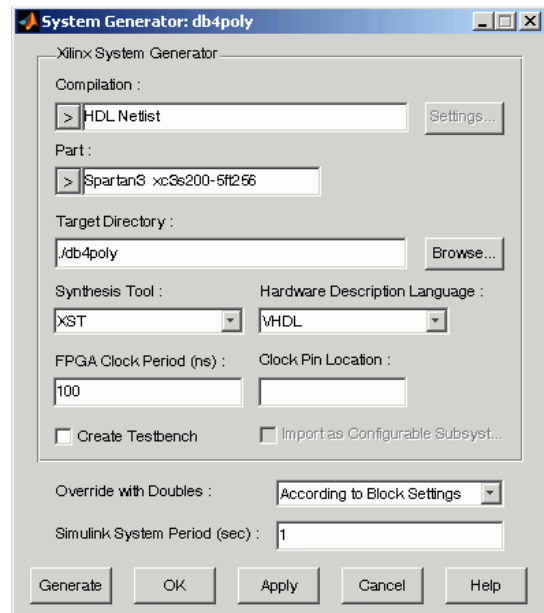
System Generator: db4poly

Xilinx System Generator

Compilation :

> HDL Netlist

Settings...

Part :

> Spartan3 xc3s200-5ft256

Target Directory :

./db4poly

Browse...

Synthesis Tool :

XST

Hardware Description Language :

VHDL

FPGA Clock Period (ns) :

100

Clock Pin Location :

Create Testbench

Import as Configurable Subsyst...

Override with Doubles :

According to Block Settings

Simulink System Period (sec) :

1

Generate

OK

Apply

Cancel

Help